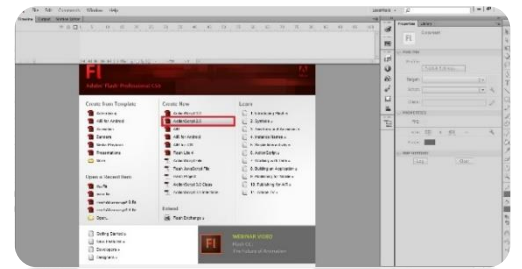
Fl
Adobe Flash Professional CS6

Create from Template
Animation
AIR for Android
Advertising
Banners
Media Playback
Presentations
More

Open a Recent Item
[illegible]
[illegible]
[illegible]
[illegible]
Open...

Create New
ActionScript 3.0
ActionScript 2.0
AIR
AIR for Android
AIR for iOS
Flash Lite 4
Adobe AIR
Flash JavaScript File
Flash Project
ActionScript 3.0 Class
ActionScript 3.0 Interface

Extend
Flash Exchange

Learn
1. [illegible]
2. Symbols
3. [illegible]
4. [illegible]
5. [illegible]
6. ActionScript
7. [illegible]
8. Building an Application
9. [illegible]
10. Publishing for AIR
11. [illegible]

Getting Started
New Features
Developers
Designers

Fl
WEBINAR VIDEO
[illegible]